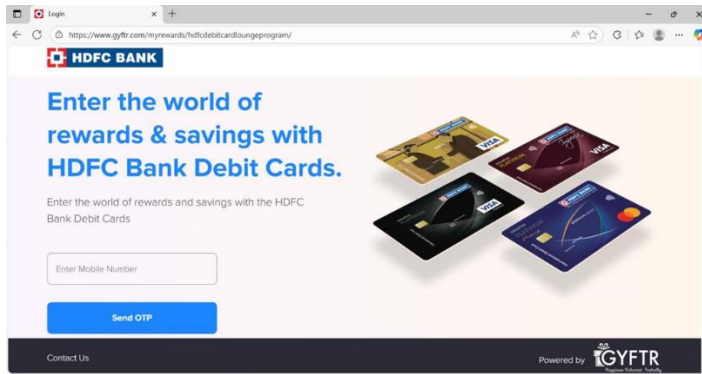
Login

https://www.gyftr.com/myrewards/hdfcdebitcardloungeprogram/

HDFC BANK

Enter the world of rewards & savings with HDFC Bank Debit Cards.

Enter the world of rewards and savings with the HDFC Bank Debit Cards

Enter Mobile Number

Send OTP

VISA

VISA

VISA

Contact Us

Powered by GYFTR